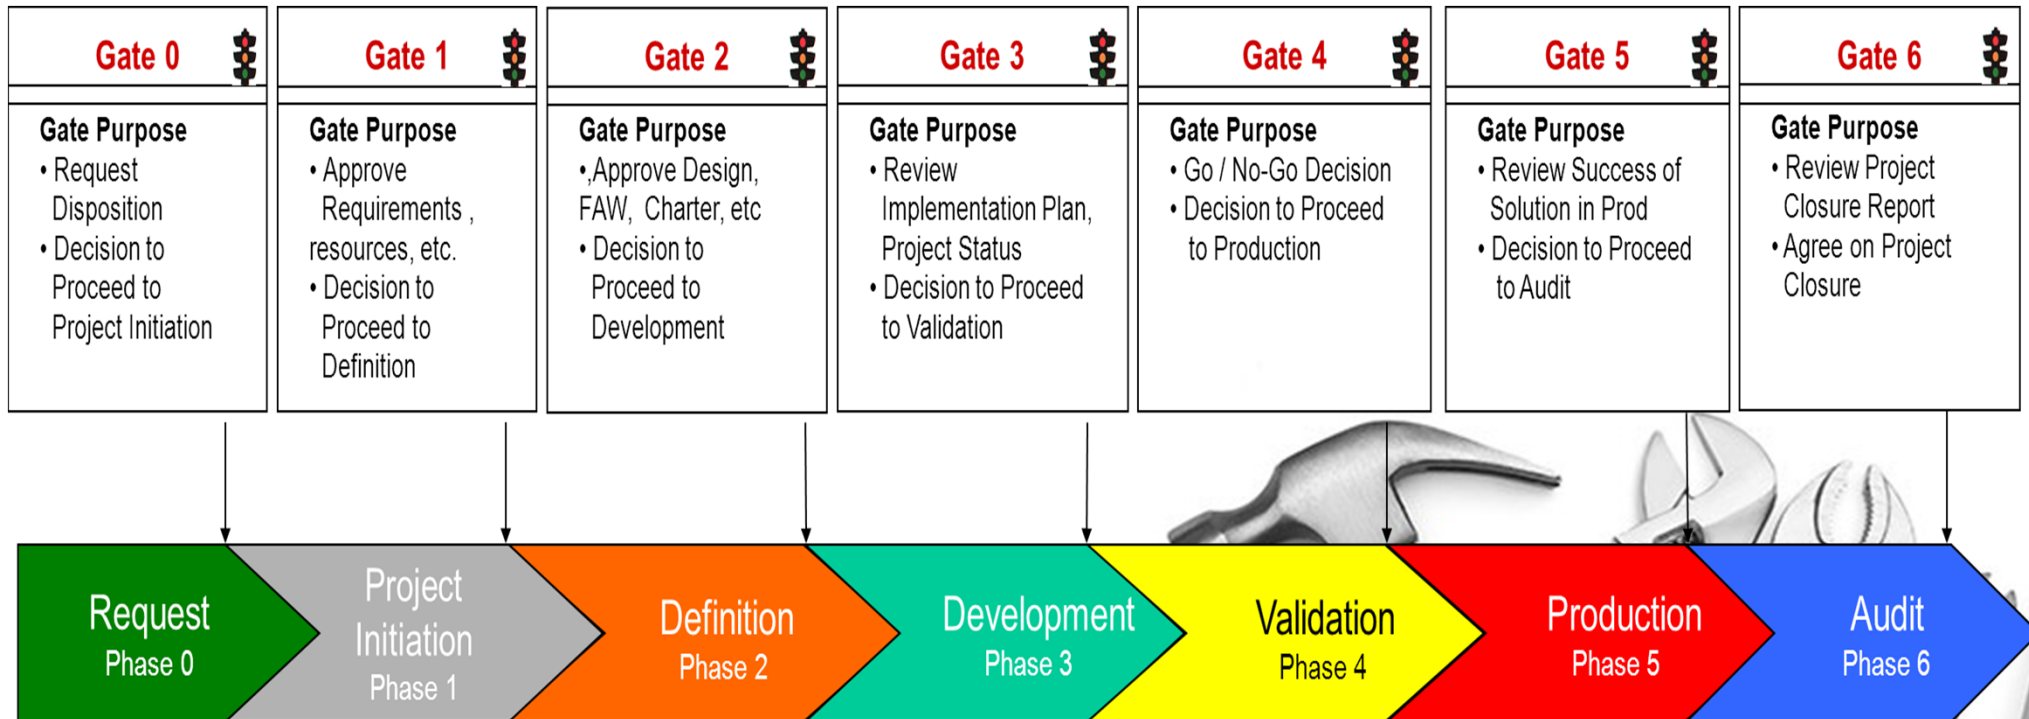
Gate 0

Gate Purpose
• Request Disposition
• Decision to Proceed to Project Initiation

Gate 1

Gate Purpose
• Approve Requirements , resources, etc.
• Decision to Proceed to Definition

Gate 2

Gate Purpose
•,Approve Design, FAW, Charter, etc
• Decision to Proceed to Development

Gate 3

Gate Purpose
• Review Implementation Plan, Project Status
• Decision to Proceed to Validation

Gate 4

Gate Purpose
• Go / No-Go Decision
• Decision to Proceed to Production

Gate 5

Gate Purpose
• Review Success of Solution in Prod
• Decision to Proceed to Audit

Gate 6

Gate Purpose
• Review Project Closure Report
• Agree on Project Closure

Request
Phase 0

Project Initiation
Phase 1

Definition
Phase 2

Development
Phase 3

Validation
Phase 4

Production
Phase 5

Audit
Phase 6